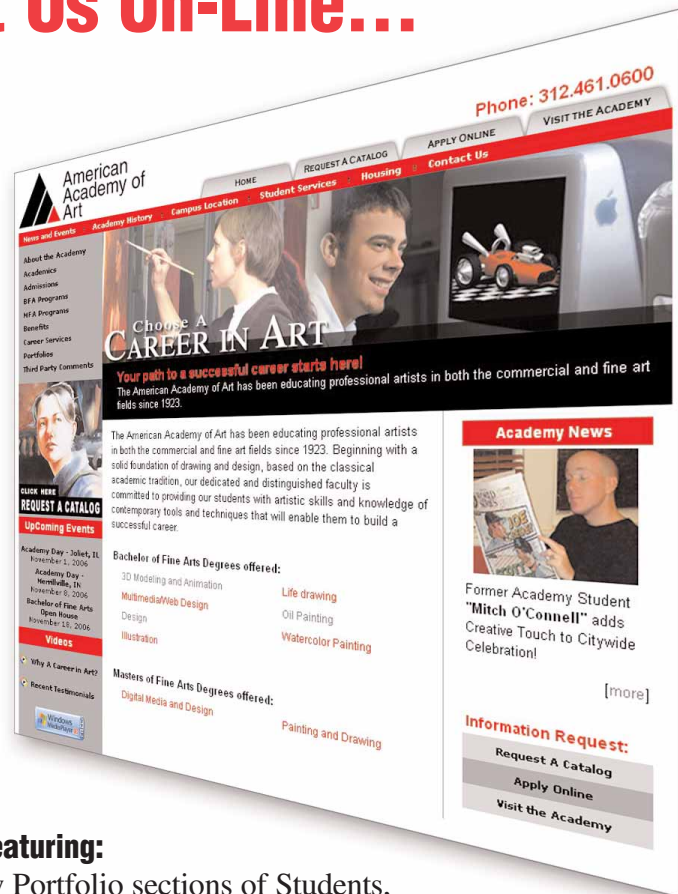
Us On-Line...

Phone: 312.461.0600

American Academy of Art

HOME

REQUEST A CATALOG

APPLY ONLINE

VISIT THE ACADEMY

News and Events

Academy History

Campus Location

Student Services

Housing

Contact Us

About the Academy
Academics
Admissions
BFA Programs
MFA Programs
Benefits
Career Services
Portfolios
Third Party Comments

Choose A CAREER IN ART

Your path to a successful career starts here!
The American Academy of Art has been educating professional artists in both the commercial and fine art fields since 1923.

CLICK HERE
REQUEST A CATALOG

UpComing Events

Academy Day - Joliet, IL
November 1, 2006
Academy Day - Merrillville, IN
November 8, 2006
Bachelor of Fine Arts Open House
November 18, 2006

Videos

Why A Career in Art?

Recent Testimonials

Windows Media Player

The American Academy of Art has been educating professional artists in both the commercial and fine art fields since 1923. Beginning with a solid foundation of drawing and design, based on the classical academic tradition, our dedicated and distinguished faculty is committed to providing our students with artistic skills and knowledge of contemporary tools and techniques that will enable them to build a successful career.

Bachelor of Fine Arts Degrees offered:

3D Modeling and Animation
Multimedia/Web Design
Design
Illustration
Life drawing
Oil Painting
Watercolor Painting

Masters of Fine Arts Degrees offered:

Digital Media and Design
Painting and Drawing

Academy News

Former Academy Student "Mitch O'Connell" adds Creative Touch to Citywide Celebration!

[more]

Information Request:

Request A Catalog
Apply Online
Visit the Academy

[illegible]eaturing:
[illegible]y Portfolio sections of Students,